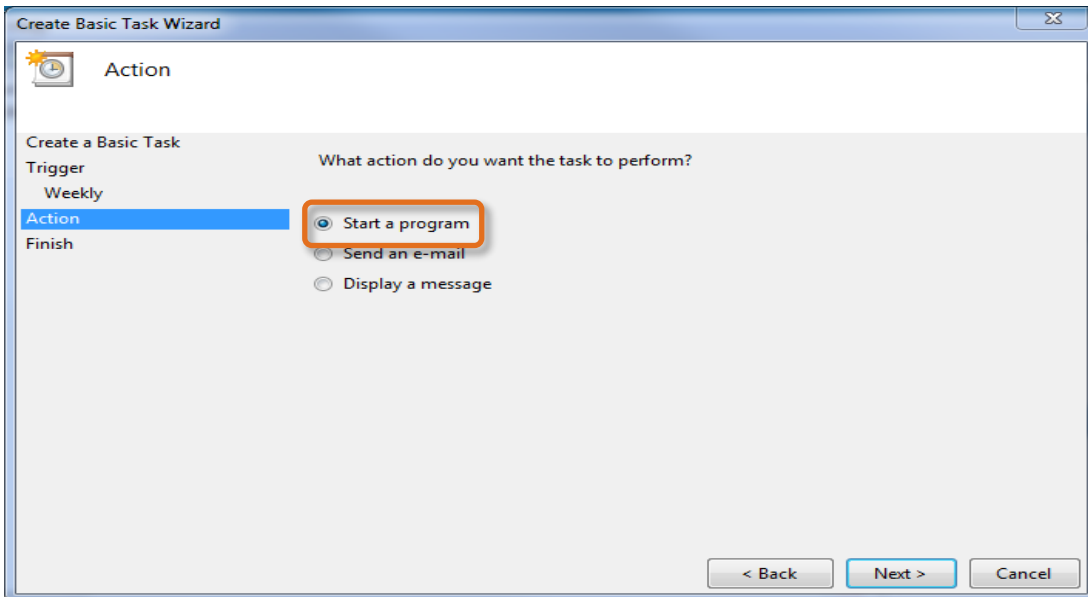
Create Basic Task Wizard

Action

Create a Basic Task
Trigger
Weekly
Action
Finish

What action do you want the task to perform?

Start a program
Send an e-mail
Display a message

< Back
Next >
Cancel